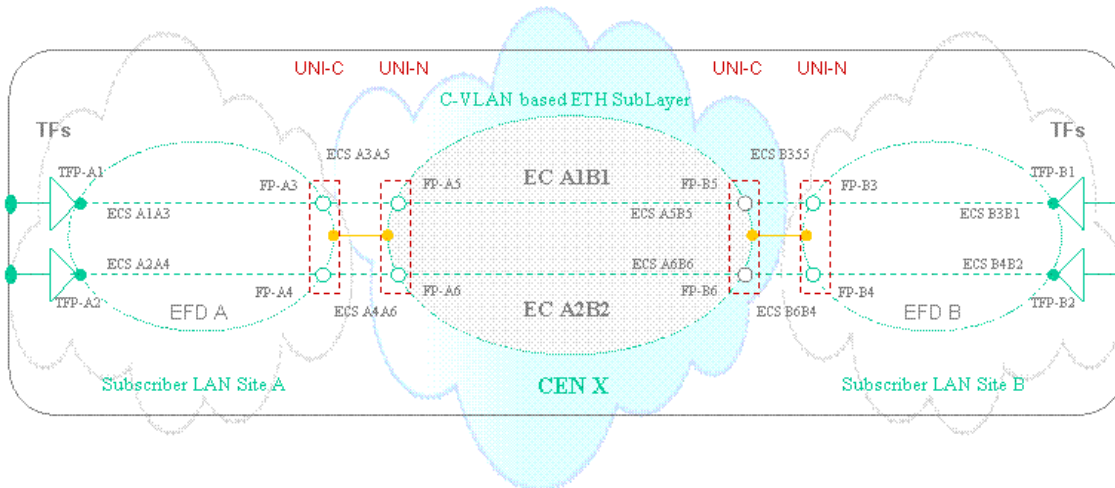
UNI-C UNI-N UNI-C UNI-N

C-VLAN based ETH SubLayer

TFs

TFs

ECS A3A5

ECS B355

TFP-A1

FP-A3

FP-A5

EC A1B1

FP-B5

FP-B3

TFP-B1

ECS A1A3

ECS A5B5

ECS B3B1

ECS A2A4

ECS A6B6

ECS B4B2

TFP-A2

FP-A4

FP-A6

FP-B6

FP-B4

TFP-B2

EFD A

ECS A4A6

EC A2B2

ECS B6B4

EFD B

Subscriber LAN Site A

CEN X

Subscriber LAN Site B